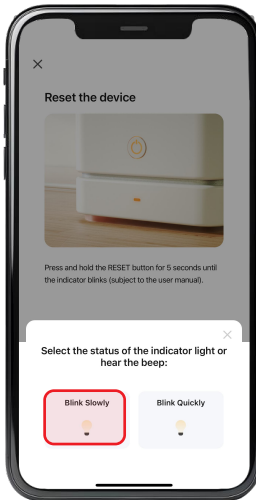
Reset the device

Press and hold the RESET button for 5 seconds until the indicator blinks (subject to the user manual).

Select the status of the indicator light or hear the beep:

Blink Slowly

Blink Quickly